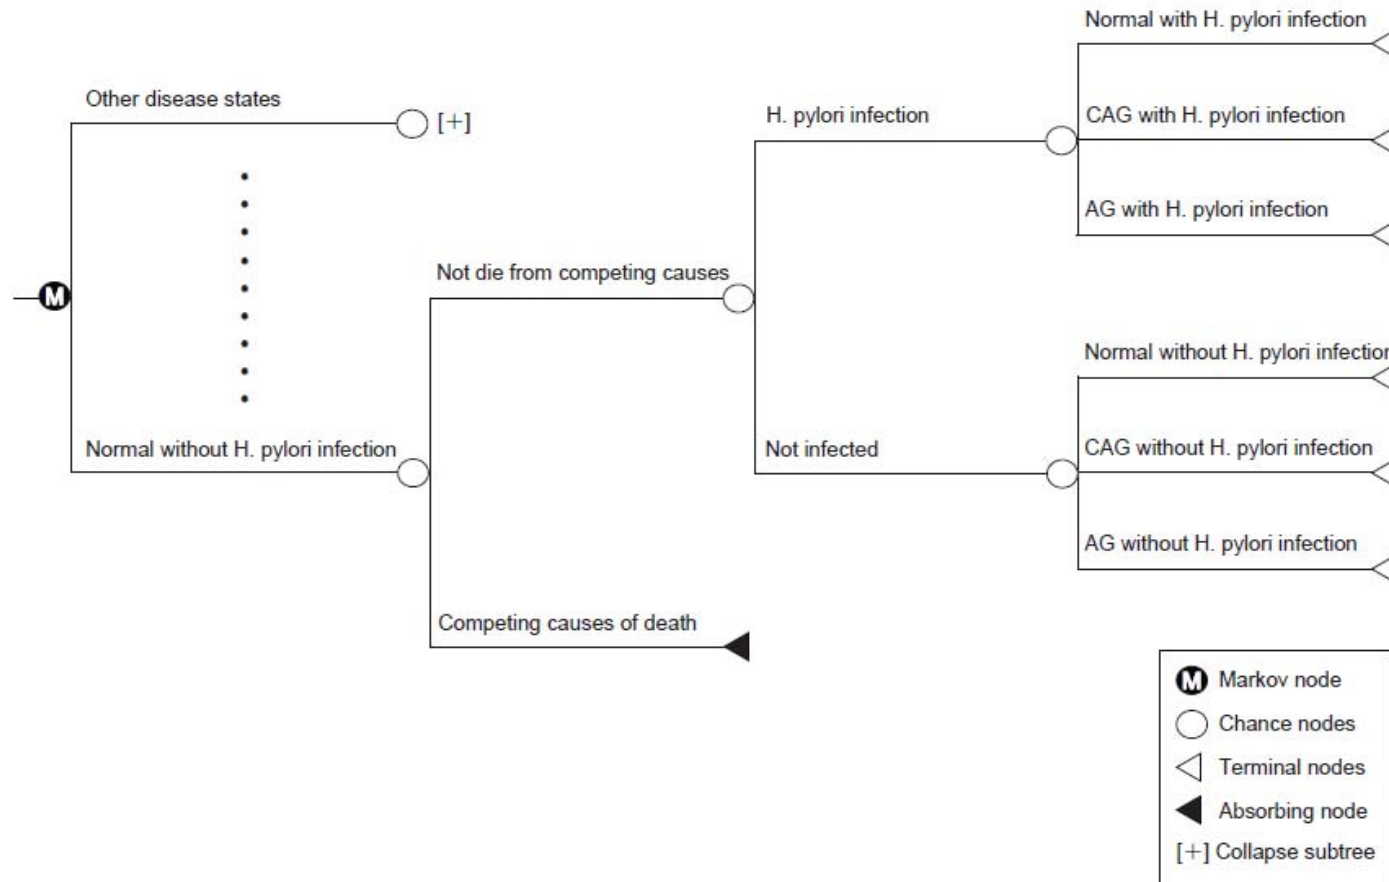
Other disease states

[+]

M

Normal without H. pylori infection

Not die from competing causes

Competing causes of death

H. pylori infection

Not infected

Normal with H. pylori infection

CAG with H. pylori infection

AG with H. pylori infection

Normal without H. pylori infectior

CAG without H. pylori infection

AG without H. pylori infection

M Markov node

Chance nodes

Terminal nodes

Absorbing node

[+] Collapse subtree